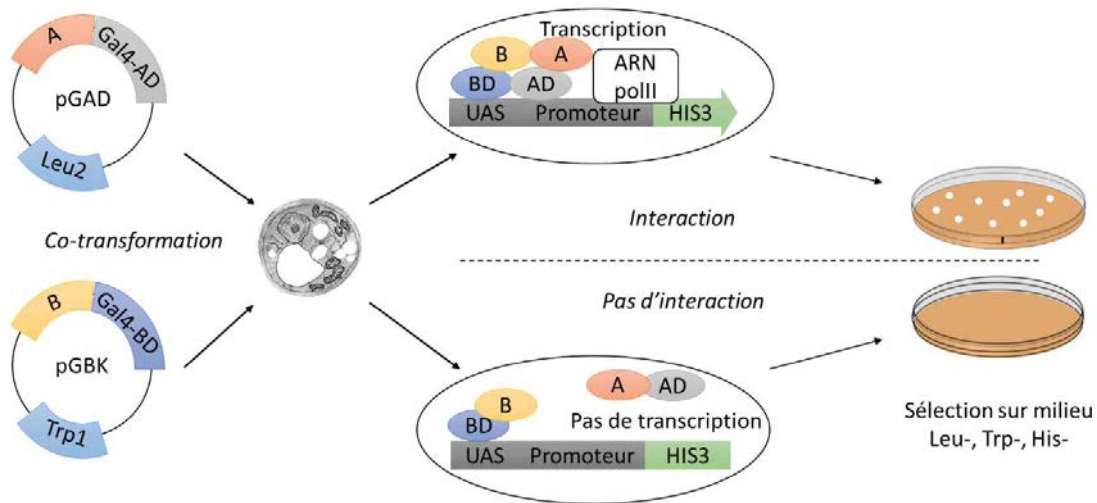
A
Gal4-AD
pGAD
Leu2

Co-transformation

B
Gal4-BD
pGBK
Trp1

Transcription
B
A
BD
AD
ARN polII
UAS
Promoteur
HIS3

Interaction

Pas d'interaction

A
AD
B
BD
Pas de transcription
UAS
Promoteur
HIS3

Sélection sur milieu Leu-, Trp-, His-